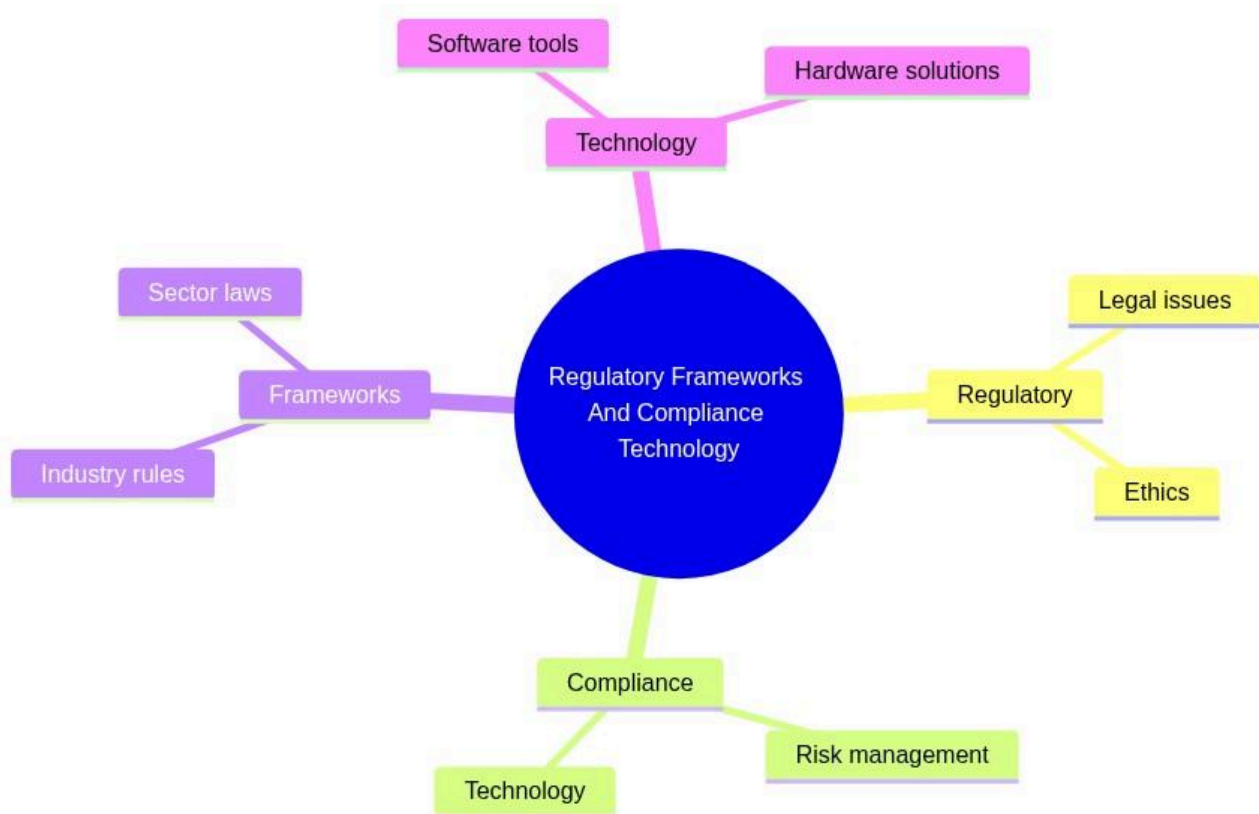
Regulatory Frameworks And Compliance Technology

Technology

Software tools

Hardware solutions

Regulatory

Legal issues

Ethics

Compliance

Risk management

Technology

Frameworks

Sector laws

Industry rules